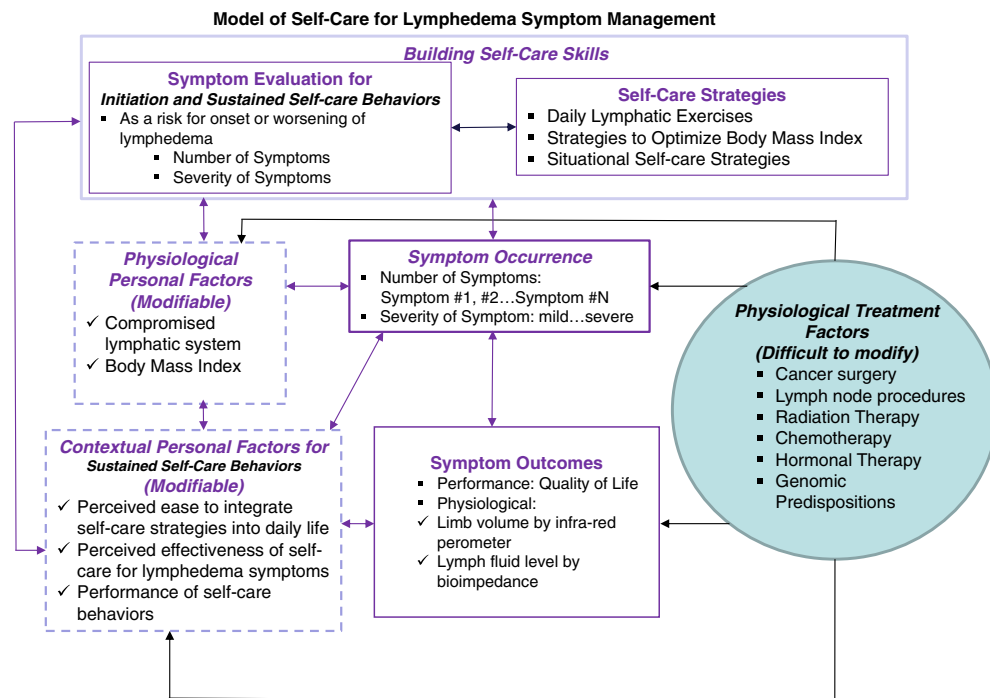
Model of Self-Care for Lymphedema Symptom Management

Building Self-Care Skills

Symptom Evaluation for
Initiation and Sustained Self-care Behaviors
- As a risk for onset or worsening of lymphedema
  - Number of Symptoms
  - Severity of Symptoms

Self-Care Strategies
- Daily Lymphatic Exercises
- Strategies to Optimize Body Mass Index
- Situational Self-care Strategies

Physiological Personal Factors (Modifiable)
✓ Compromised lymphatic system
✓ Body Mass Index

Symptom Occurrence
- Number of Symptoms: Symptom #1, #2…Symptom #N
- Severity of Symptom: mild…severe

Physiological Treatment Factors
(Difficult to modify)
- Cancer surgery
- Lymph node procedures
- Radiation Therapy
- Chemotherapy
- Hormonal Therapy
- Genomic Predispositions

Contextual Personal Factors for
Sustained Self-Care Behaviors
(Modifiable)
✓ Perceived ease to integrate self-care strategies into daily life
✓ Perceived effectiveness of self-care for lymphedema symptoms
✓ Performance of self-care behaviors

Symptom Outcomes
- Performance: Quality of Life
- Physiological:
✓ Limb volume by infra-red perometer
✓ Lymph fluid level by bioimpedance